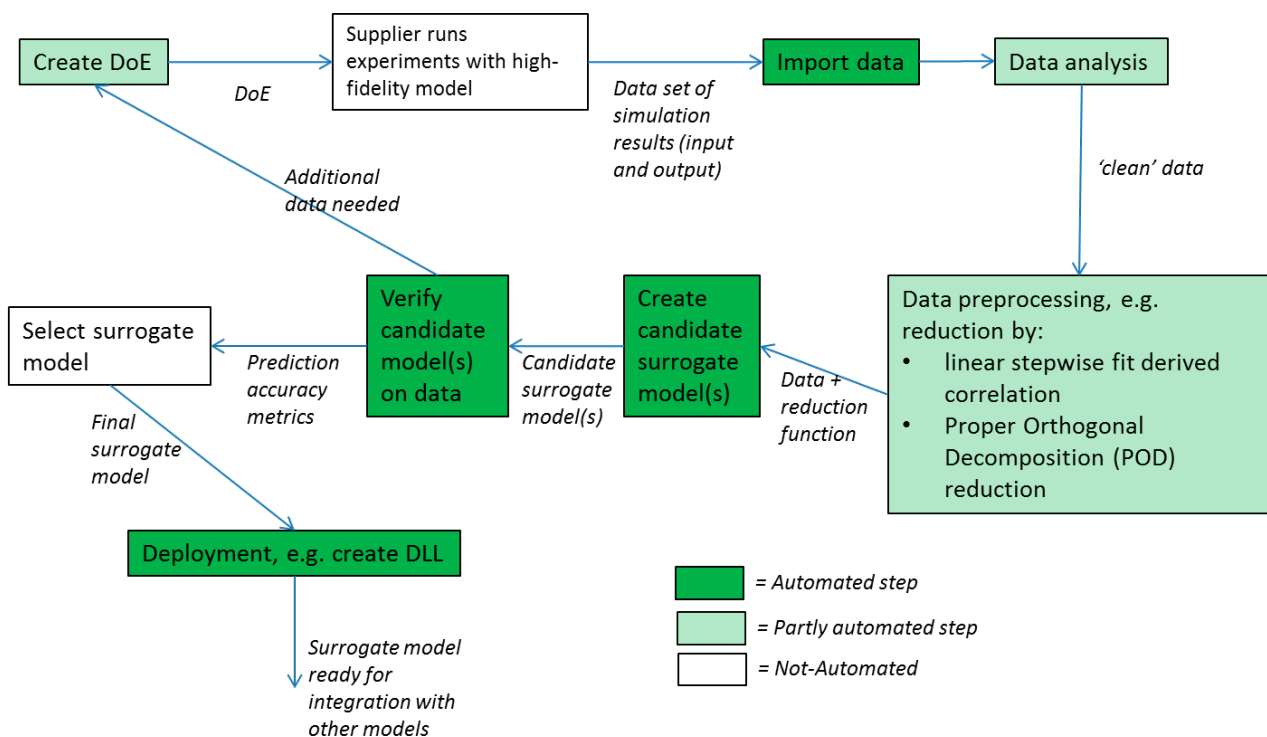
Create DoE

DoE

Supplier runs experiments with high-fidelity model

Data set of simulation results (input and output)

Import data

Data analysis

'clean' data

Additional data needed

Data preprocessing, e.g. reduction by:
• linear stepwise fit derived correlation
• Proper Orthogonal Decomposition (POD) reduction

Data + reduction function

Create candidate surrogate model(s)

Candidate surrogate model(s)

Verify candidate model(s) on data

Prediction accuracy metrics

Select surrogate model

Final surrogate model

Deployment, e.g. create DLL

Surrogate model ready for integration with other models

= Automated step

= Partly automated step

= Not-Automated